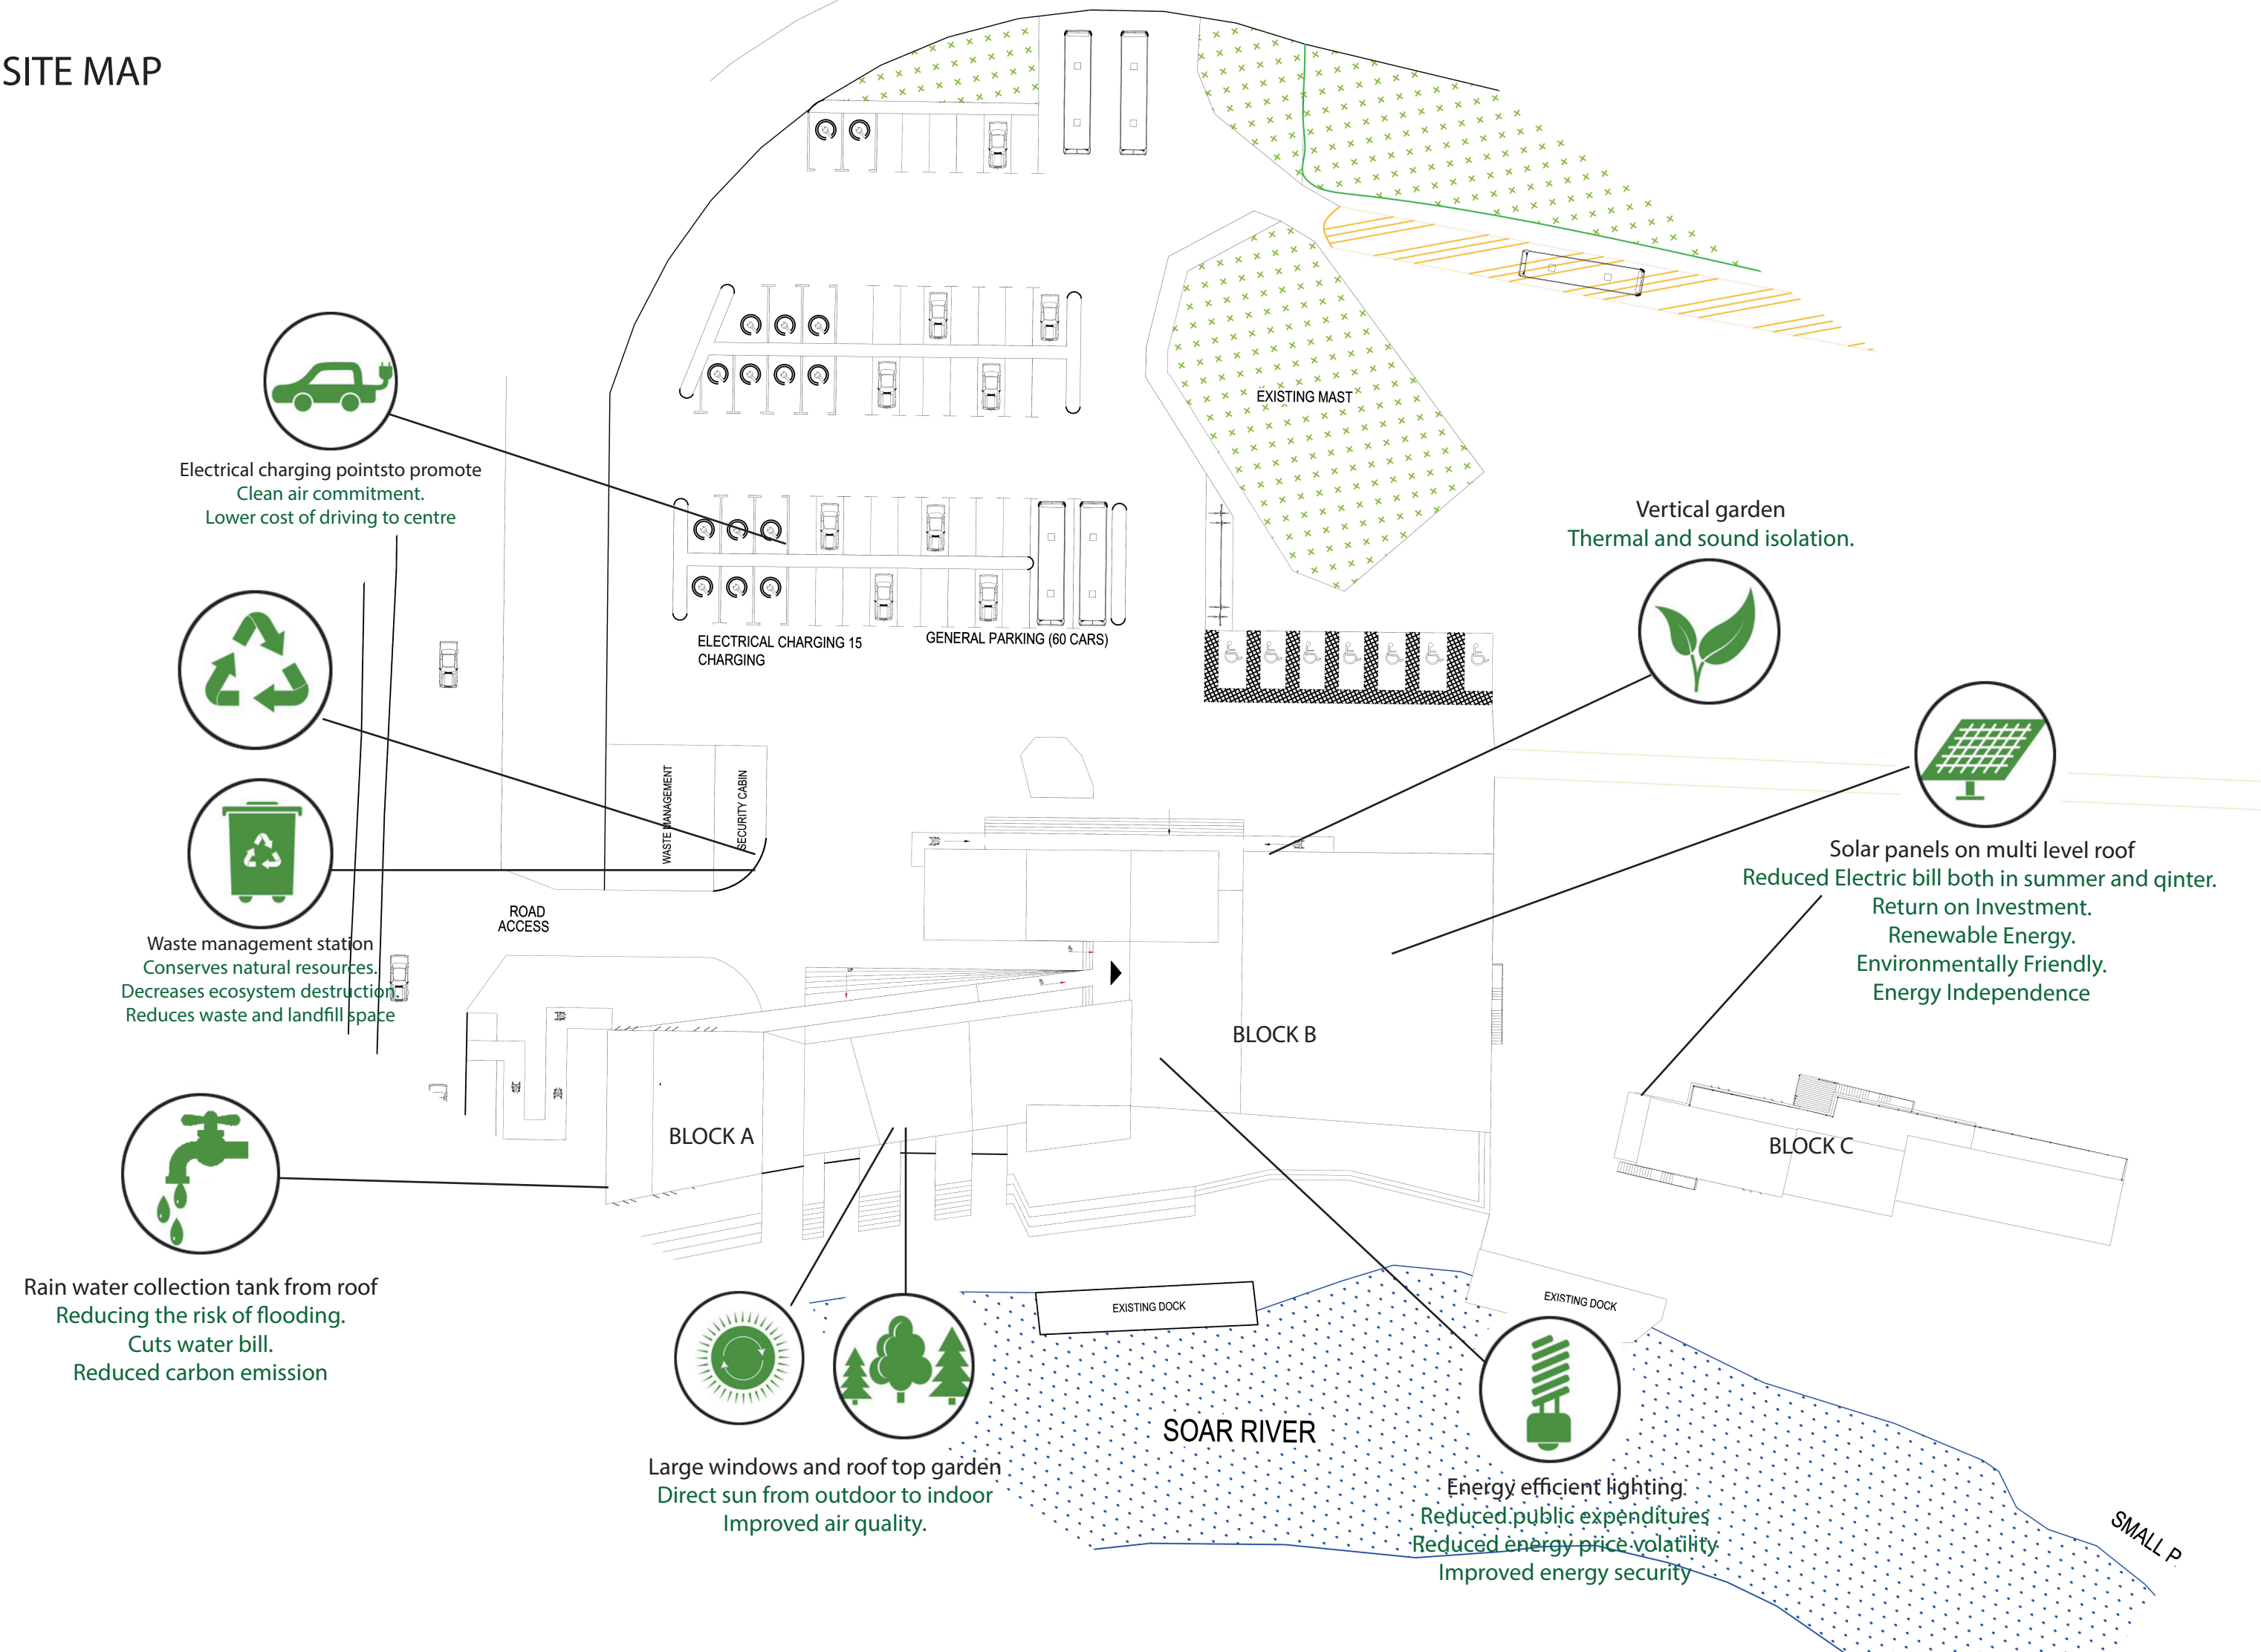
SITE MAP

Electrical charging pointsto promote
Clean air commitment.
Lower cost of driving to centre

EXISTING MAST

Vertical garden
Thermal and sound isolation.

ELECTRICAL CHARGING 15 CHARGING

GENERAL PARKING (60 CARS)

WASTE MANAGEMENT

SECURITY CABIN

ROAD ACCESS

Waste management station
Conserves natural resources.
Decreases ecosystem destruction.
Reduces waste and landfill space

Solar panels on multi level roof
Reduced Electric bill both in summer and qinter.
Return on Investment.
Renewable Energy.
Environmentally Friendly.
Energy Independence

BLOCK B

BLOCK A

BLOCK C

Rain water collection tank from roof
Reducing the risk of flooding.
Cuts water bill.
Reduced carbon emission

EXISTING DOCK

EXISTING DOCK

SOAR RIVER

Large windows and roof top garden
Direct sun from outdoor to indoor
Improved air quality.

Energy efficient lighting.
Reduced public expenditures
Reduced energy price volatility
Improved energy security

SMALL P